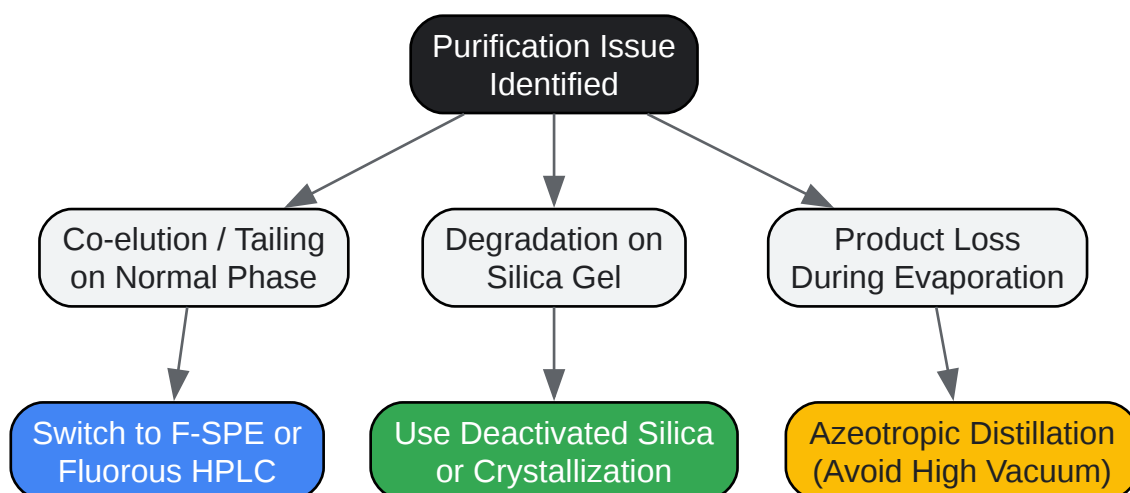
Purification Issue Identified

Co-elution / Tailing on Normal Phase

Degradation on Silica Gel

Product Loss During Evaporation

Switch to F-SPE or Fluorous HPLC

Use Deactivated Silica or Crystallization

Azeotropic Distillation (Avoid High Vacuum)